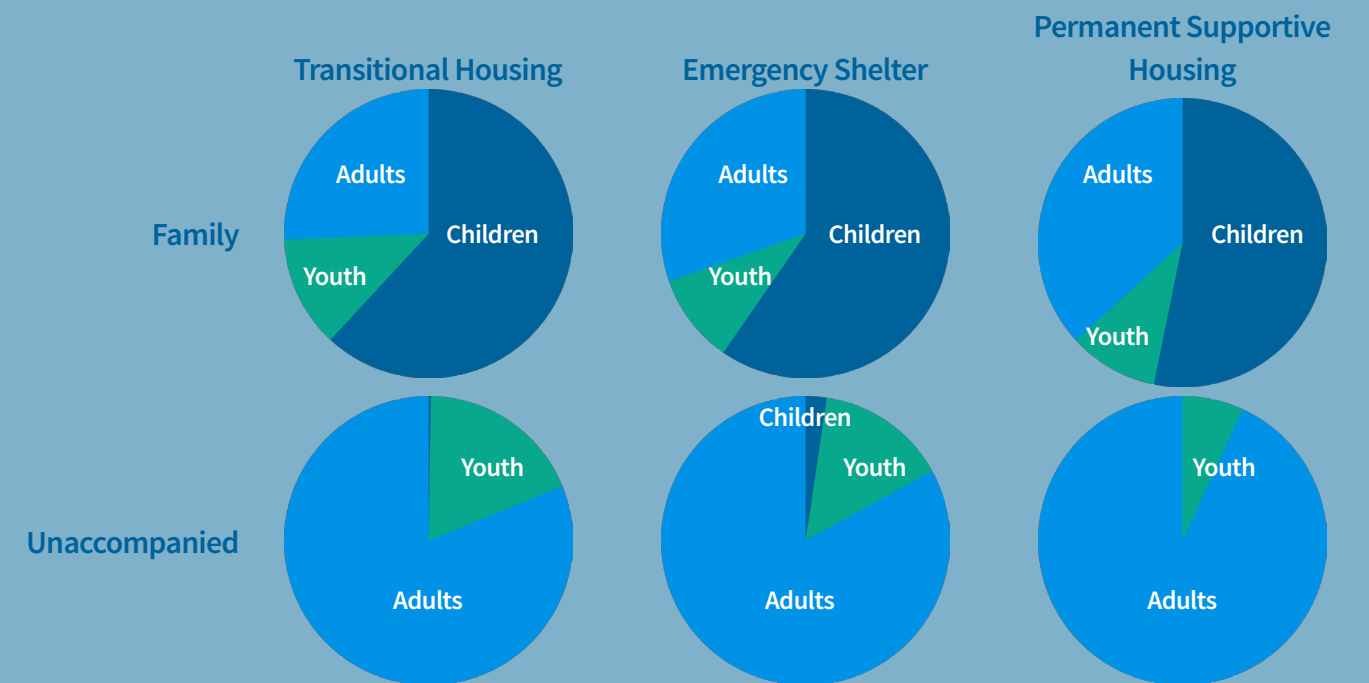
Transitional Housing

Emergency Shelter

Permanent Supportive Housing

Family

Adults
Children
Youth

Adults
Children
Youth

Adults
Children
Youth

Unaccompanied

Youth
Adults

Children
Youth
Adults

Youth
Adults